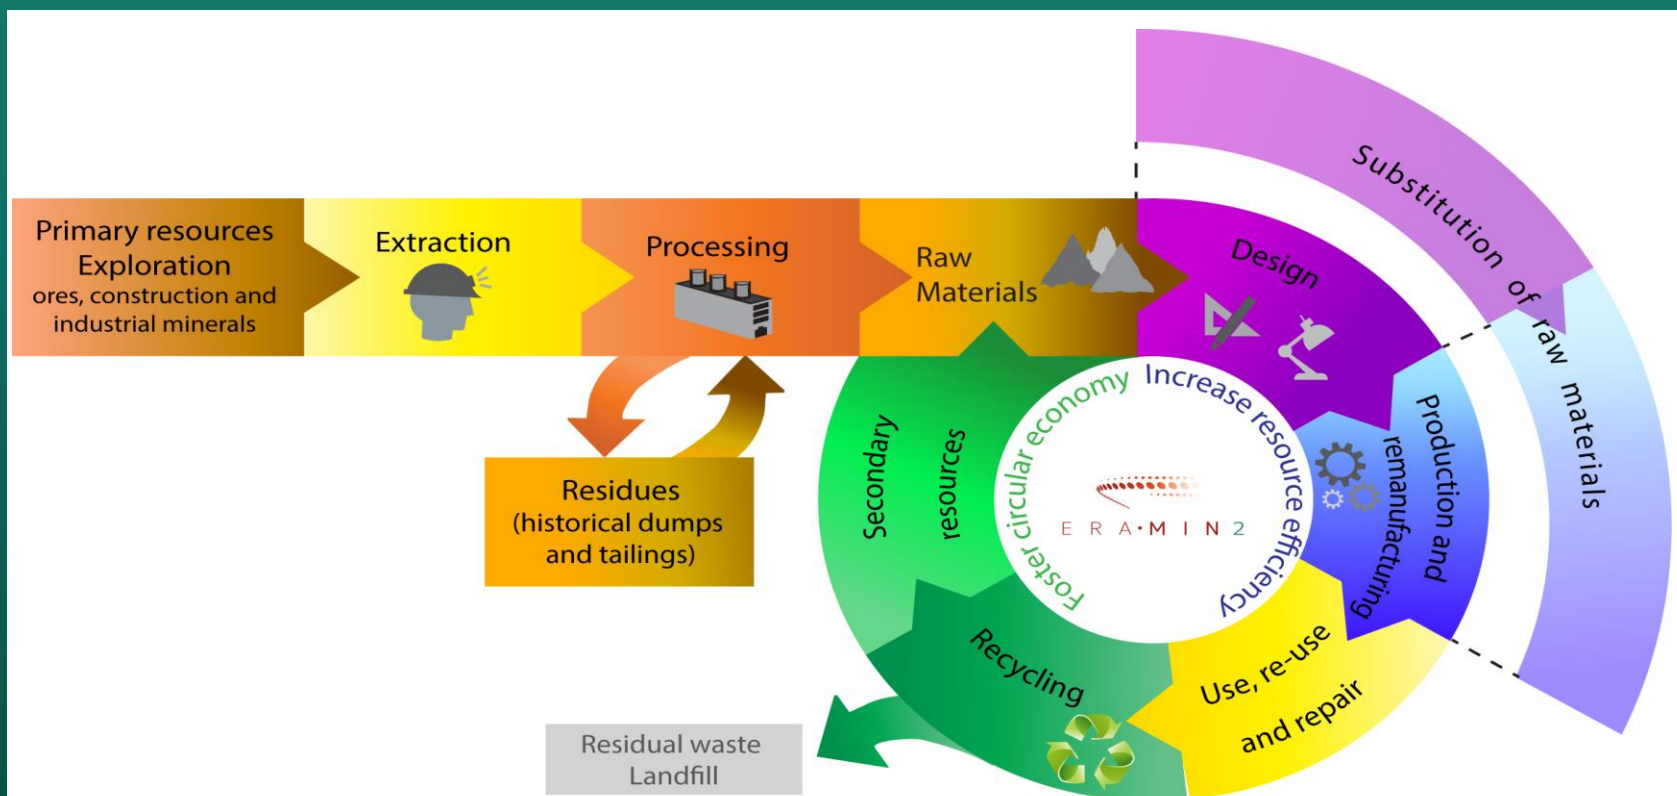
Primary resources Exploration
ores, construction and industrial minerals

Extraction

Processing

Raw Materials

Residues
(historical dumps and tailings)

Design

Substitution of raw materials

Production and remanufacturing

Use, re-use and repair

Recycling

Secondary resources

Foster circular economy

Increase resource efficiency

ERA·MIN 2

Residual waste
Landfill